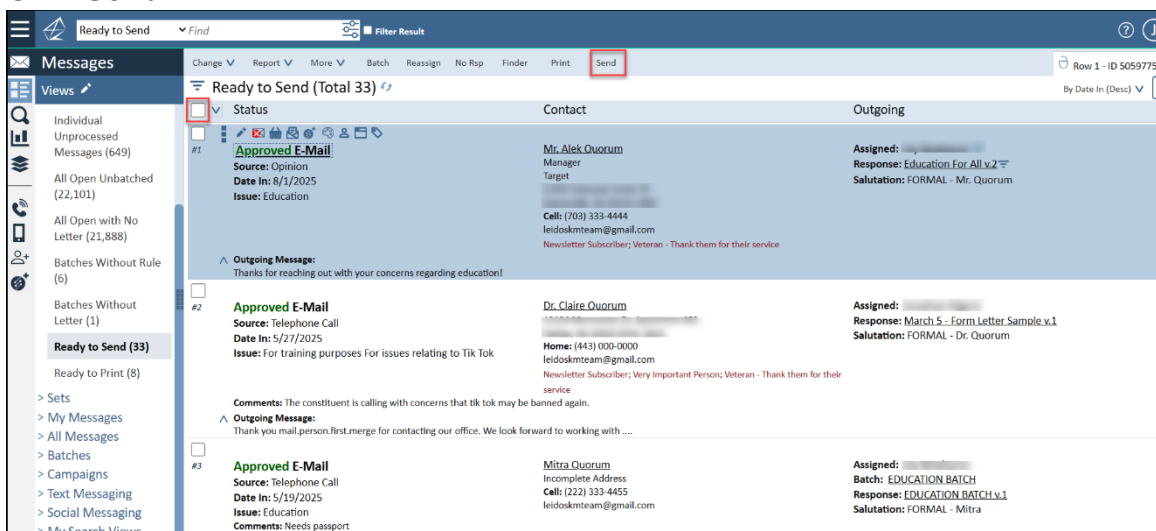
Ready to Send Find Filter Result

Messages

Views

Individual Unprocessed Messages (649)

All Open Unbatched (22,101)

All Open with No Letter (21,888)

Batches Without Rule (6)

Batches Without Letter (1)

Ready to Send (33)

Ready to Print (8)

> Sets
> My Messages
> All Messages
> Batches
> Campaigns
> Text Messaging
> Social Messaging
> My Search Views

Change Report More Batch Reassign No Rsp Finder Print Send

Row 1 - ID 5059775

Ready to Send (Total 33)

By Date In (Desc)

Status | Contact | Outgoing

#1

Approved E-Mail
Source: Opinion
Date In: 8/1/2025
Issue: Education

Mr. Alek Quorum
Manager
Target
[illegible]
Cell: (703) 333-4444
leidoskmteam@gmail.com
Newsletter Subscriber; Veteran - Thank them for their service

Assigned: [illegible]
Response: Education For All v.2
Salutation: FORMAL - Mr. Quorum

Outgoing Message:
Thanks for reaching out with your concerns regarding education!

#2

Approved E-Mail
Source: Telephone Call
Date In: 5/27/2025
Issue: For training purposes For issues relating to Tik Tok

Dr. Claire Quorum
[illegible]
Home: (443) 000-0000
leidoskmteam@gmail.com
Newsletter Subscriber; Very Important Person; Veteran - Thank them for their service

Assigned: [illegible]
Response: March 5 - Form Letter Sample v.1
Salutation: FORMAL - Dr. Quorum

Comments: The constituent is calling with concerns that tik tok may be banned again.
Outgoing Message:
Thank you mail.person.first.merge for contacting our office. We look forward to working with ....

#3

Approved E-Mail
Source: Telephone Call
Date In: 5/19/2025
Issue: Education
Comments: Needs passport

Mitra Quorum
Incomplete Address
Cell: (222) 333-4455
leidoskmteam@gmail.com

Assigned: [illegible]
Batch: EDUCATION BATCH
Response: EDUCATION BATCH v.1
Salutation: FORMAL - Mitra